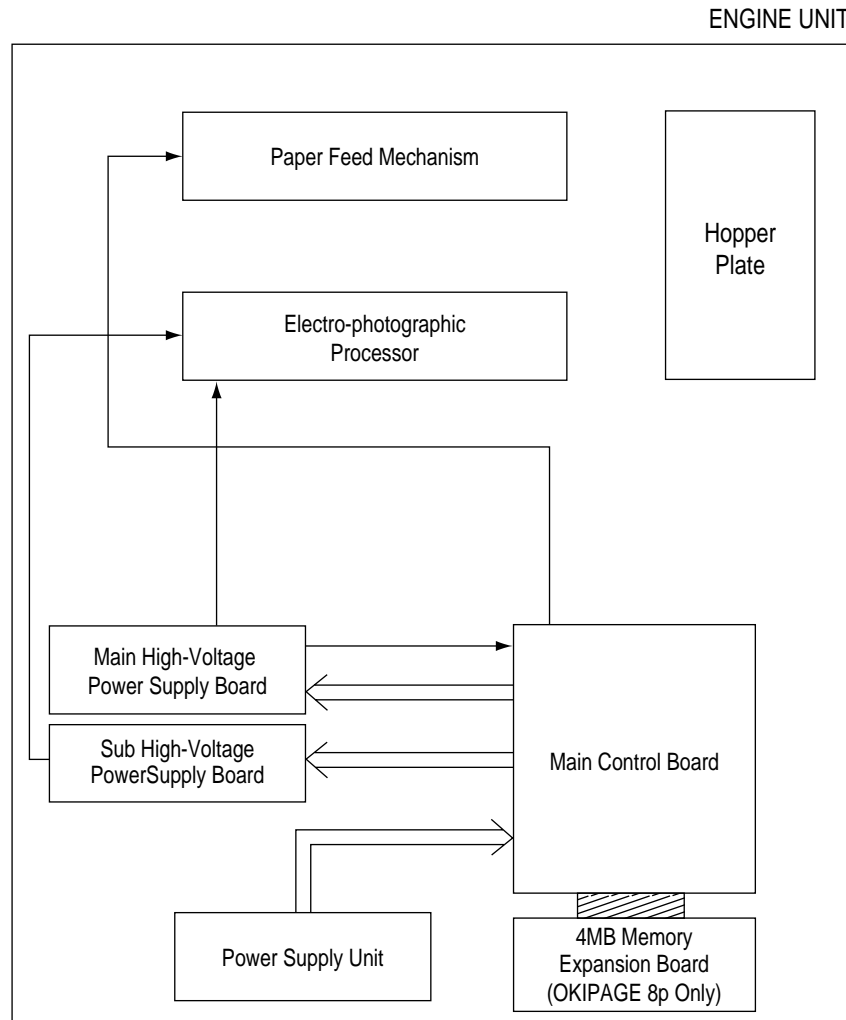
ENGINE UNIT

Paper Feed Mechanism

Hopper Plate

Electro-photographic Processor

Main High-Voltage Power Supply Board

Sub High-Voltage PowerSupply Board

Main Control Board

Power Supply Unit

4MB Memory Expansion Board (OKIPAGE 8p Only)